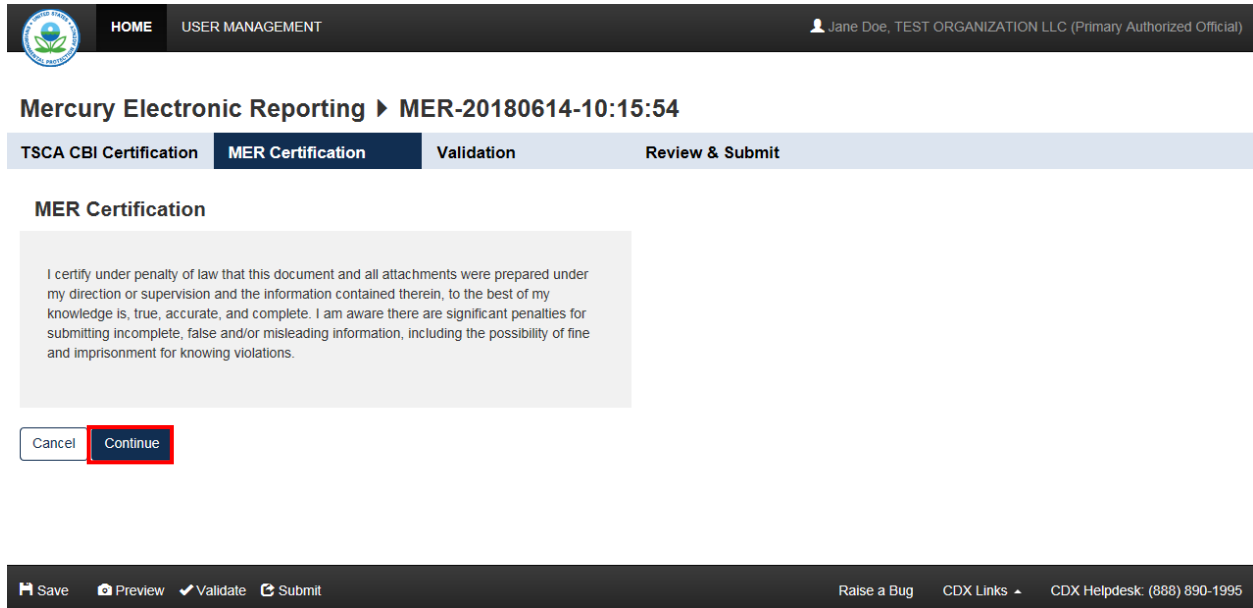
HOME USER MANAGEMENT

Jane Doe, TEST ORGANIZATION LLC (Primary Authorized Official)

Mercury Electronic Reporting ▸ MER-20180614-10:15:54

TSCA CBI Certification | MER Certification | Validation | Review & Submit

MER Certification

I certify under penalty of law that this document and all attachments were prepared under my direction or supervision and the information contained therein, to the best of my knowledge is, true, accurate, and complete. I am aware there are significant penalties for submitting incomplete, false and/or misleading information, including the possibility of fine and imprisonment for knowing violations.

Cancel Continue

Save Preview Validate Submit

Raise a Bug CDX Links CDX Helpdesk: (888) 890-1995